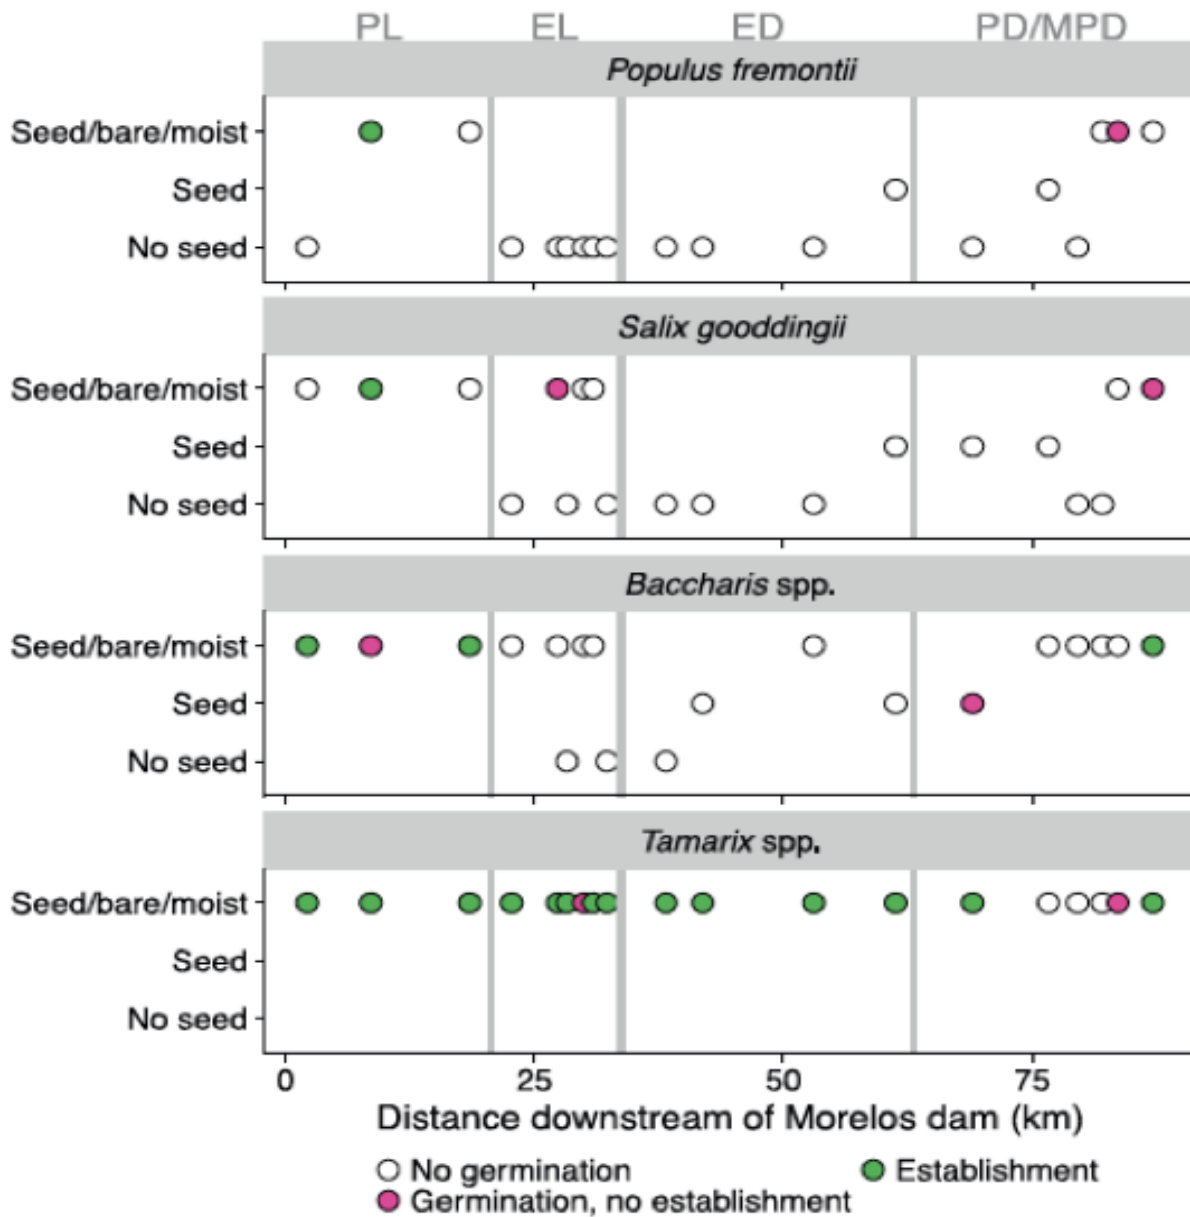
PL EL ED PD/MPD

Populus fremontii
Seed/bare/moist
Seed
No seed

Salix gooddingii
Seed/bare/moist
Seed
No seed

Baccharis spp.
Seed/bare/moist
Seed
No seed

Tamarix spp.
Seed/bare/moist
Seed
No seed

0 25 50 75
Distance downstream of Morelos dam (km)

No germination
Establishment
Germination, no establishment